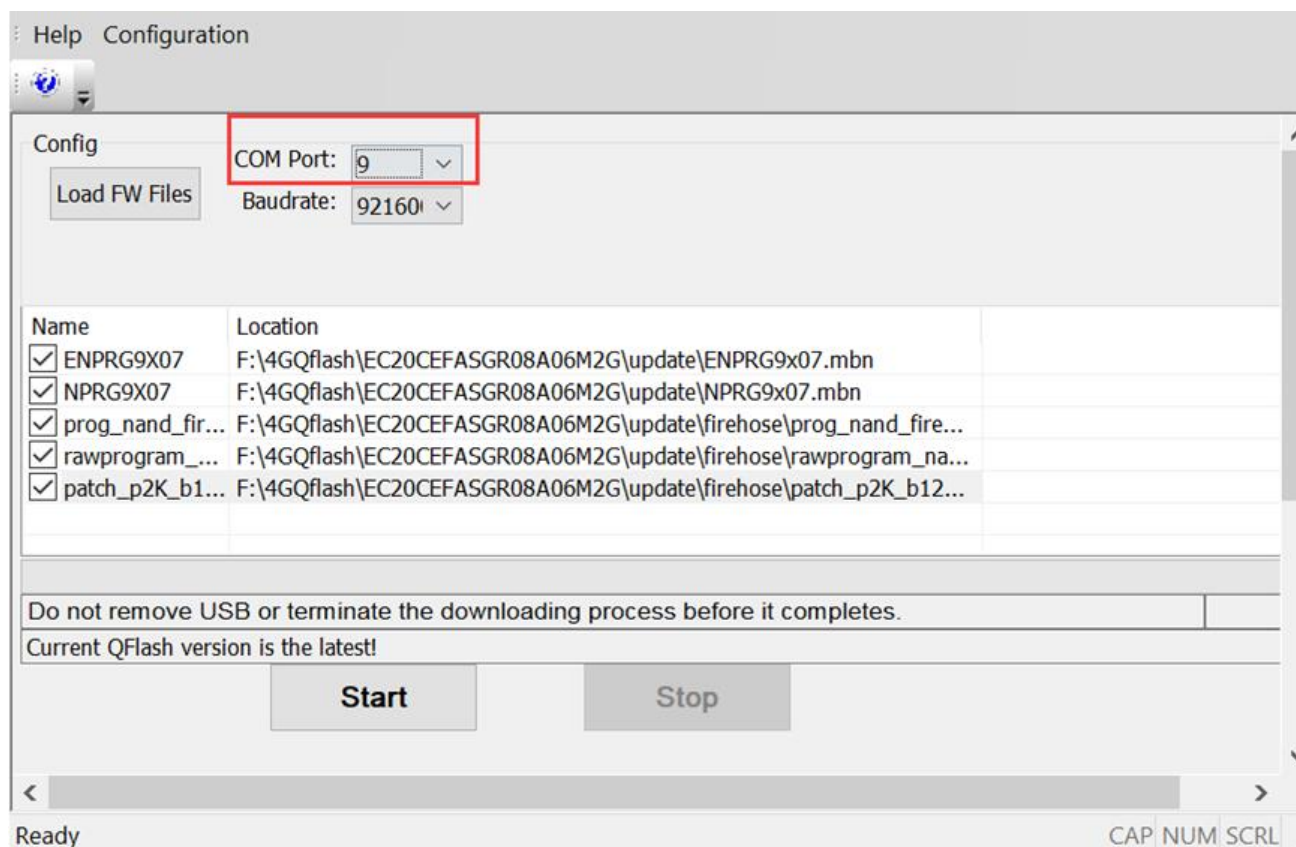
Help Configuration

Config

Load FW Files

COM Port: 9

Baudrate: 92160

| Name | Location |
|---|---|
| ENPRG9X07 | F:\4GQflash\EC20CEFASGR08A06M2G\update\ENPRG9x07.mbn |
| NPRG9X07 | F:\4GQflash\EC20CEFASGR08A06M2G\update\NPRG9x07.mbn |
| prog_nand_fir... | F:\4GQflash\EC20CEFASGR08A06M2G\update\firehose\prog_nand_fire... |
| rawprogram_... | F:\4GQflash\EC20CEFASGR08A06M2G\update\firehose\rawprogram_na... |
| patch_p2K_b1... | F:\4GQflash\EC20CEFASGR08A06M2G\update\firehose\patch_p2K_b12... |

Do not remove USB or terminate the downloading process before it completes.

Current QFlash version is the latest!

Start

Stop

Ready

CAP NUM SCRL